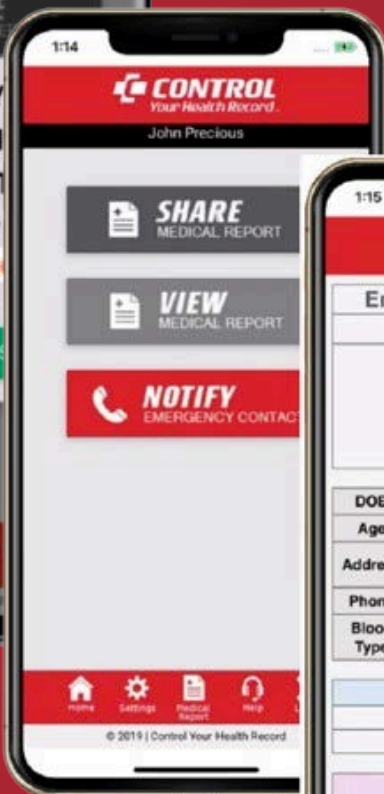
1:14

CONTROL
Your Health Record

John Precious

SHARE
MEDICAL REPORT

VIEW
MEDICAL REPORT

NOTIFY
EMERGENCY CONTACT

Home
Settings
Medical Report
Help

© 2019 | Control Your Health Record

1:15

Em

DOB
Age
Addre
Phon
Bloo
Type